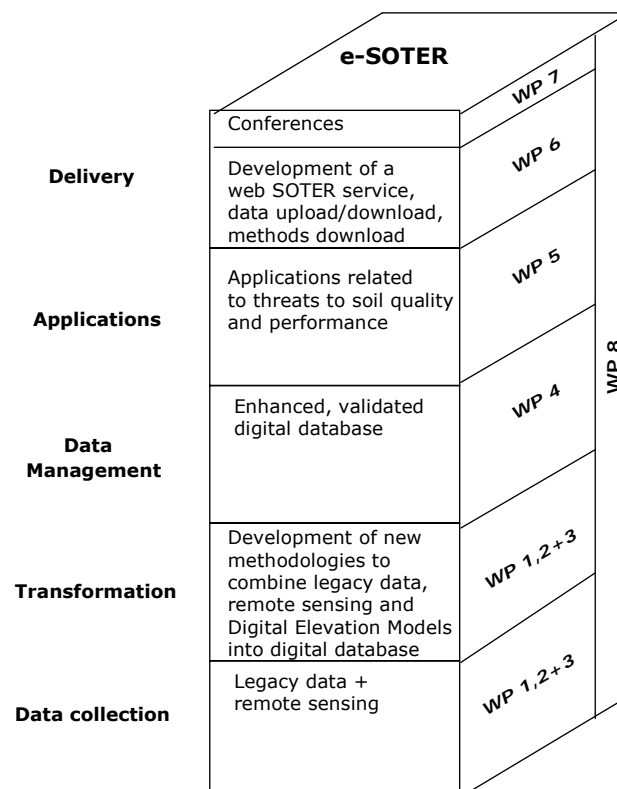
e-SOTER

Conferences

WP 7

Delivery

Development of a web SOTER service, data upload/download, methods download

WP 6

Applications

Applications related to threats to soil quality and performance

WP 5

Data Management

Enhanced, validated digital database

WP 4

WP 8

Transformation

Development of new methodologies to combine legacy data, remote sensing and Digital Elevation Models into digital database

WP 1,2+3

Data collection

Legacy data + remote sensing

WP 1,2+3